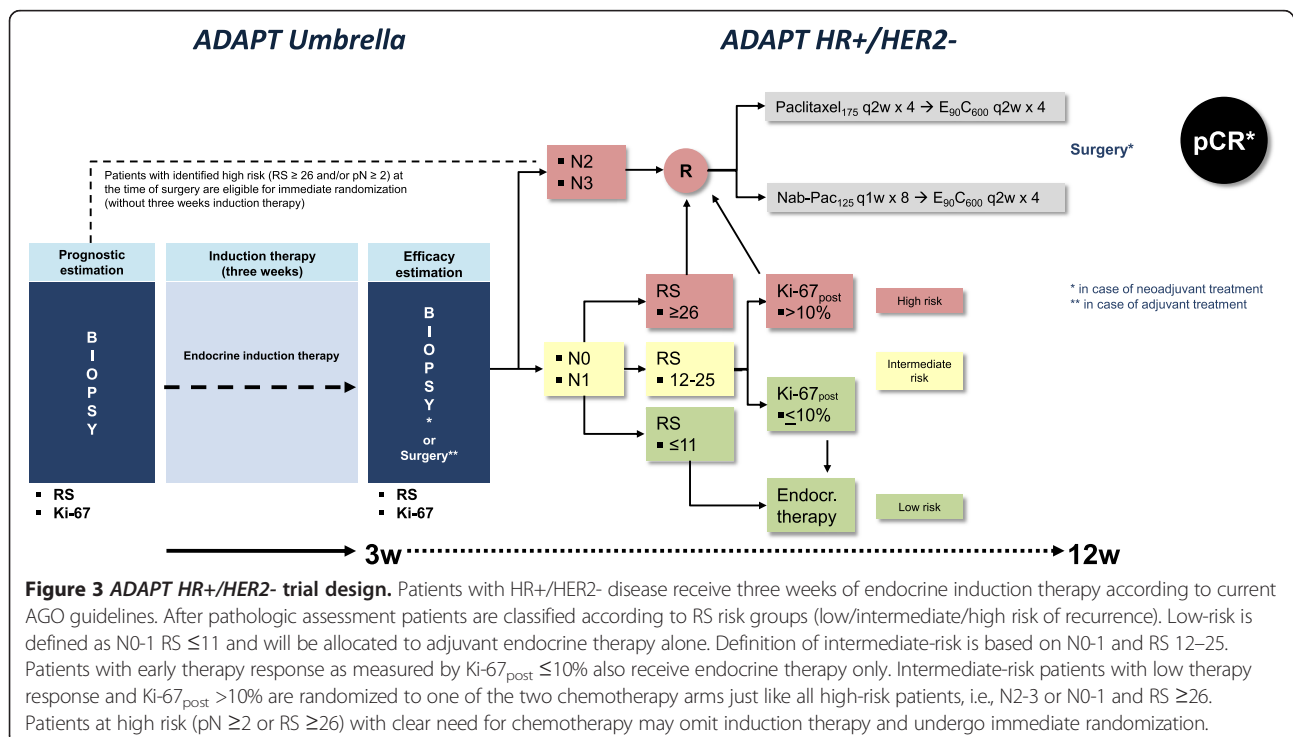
ADAPT Umbrella

ADAPT HR+/HER2-

Paclitaxel$_{175}$ q2w x 4 → E$_{90}$C$_{600}$ q2w x 4

pCR*

Surgery*

Patients with identified high risk (RS ≥ 26 and/or pN ≥ 2) at the time of surgery are eligible for immediate randomization (without three weeks induction therapy)

▪ N2
▪ N3

R

Nab-Pac$_{125}$ q1w x 8 → E$_{90}$C$_{600}$ q2w x 4

Prognostic estimation

Induction therapy (three weeks)

Efficacy estimation

* in case of neoadjuvant treatment
** in case of adjuvant treatment

B I O P S Y

Endocrine induction therapy

B I O P S Y * or Surgery**

RS
▪ ≥26

Ki-67$_{post}$
▪>10%

High risk

▪ N0
▪ N1

RS
▪ 12-25

Intermediate risk

Ki-67$_{post}$
▪≤10%

RS
▪ ≤11

Endocr. therapy

Low risk

▪ RS
▪ Ki-67

▪ RS
▪ Ki-67

3w

12w

Figure 3 ADAPT HR+/HER2- trial design. Patients with HR+/HER2- disease receive three weeks of endocrine induction therapy according to current AGO guidelines. After pathologic assessment patients are classified according to RS risk groups (low/intermediate/high risk of recurrence). Low-risk is defined as N0-1 RS ≤11 and will be allocated to adjuvant endocrine therapy alone. Definition of intermediate-risk is based on N0-1 and RS 12–25. Patients with early therapy response as measured by Ki-67$_{post}$ ≤10% also receive endocrine therapy only. Intermediate-risk patients with low therapy response and Ki-67$_{post}$ >10% are randomized to one of the two chemotherapy arms just like all high-risk patients, i.e., N2-3 or N0-1 and RS ≥26. Patients at high risk (pN ≥2 or RS ≥26) with clear need for chemotherapy may omit induction therapy and undergo immediate randomization.